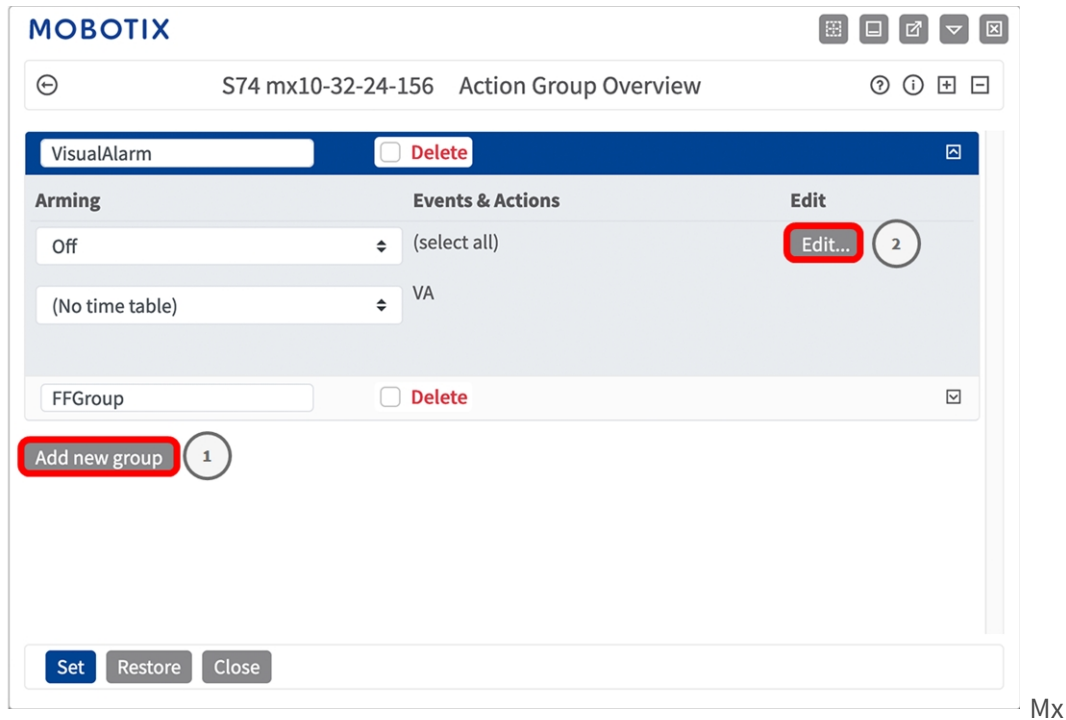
MOBOTIX

S74 mx10-32-24-156 Action Group Overview

VisualAlarm
Delete

| Arming | Events & Actions | Edit |
|---|---|---|
| Off | (select all) | Edit... |
| (No time table) | VA | |

2

FFGroup
Delete

Add new group
1

Set
Restore
Close

Mx